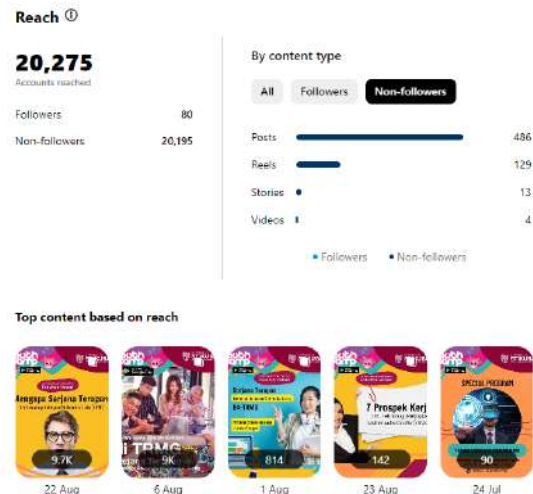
Reach ⓘ

20,275
Accounts reached

Followers 80

Non-followers 20,195

By content type

All Followers Non-followers

Posts 486

Reels 129

Stories 13

Videos 4

• Followers • Non-followers

Top content based on reach

Mengapa Sarjana Terapan

9.7K
22 Aug

TRPMG
9K
6 Aug

Sarjana Terapan
814
1 Aug

7 Prospek Kerj
142
23 Aug

SPECIAL PROGRAM
90
24 Jul